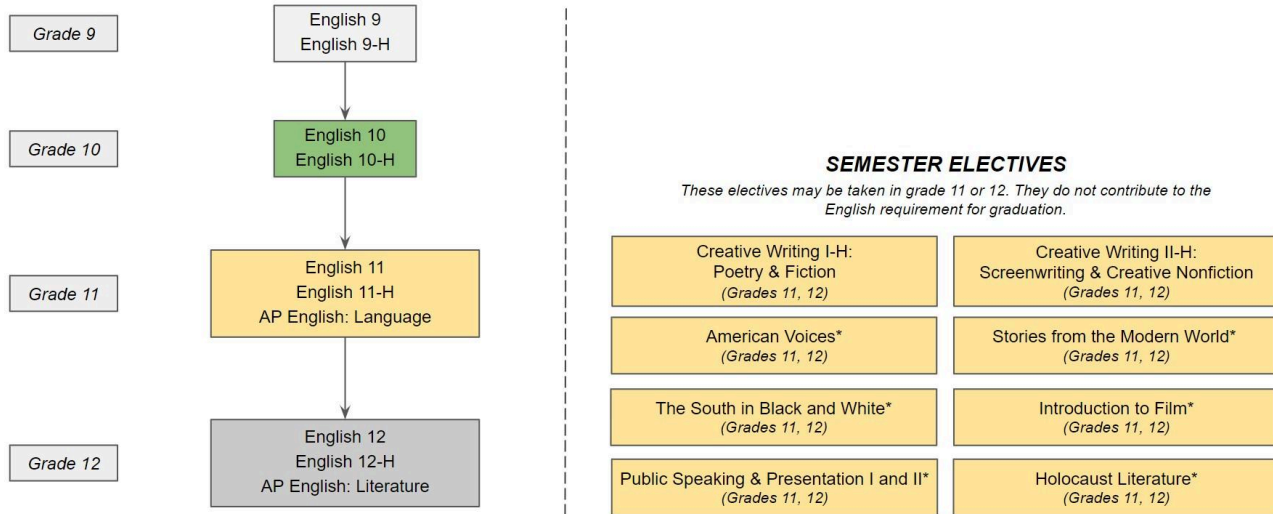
Grade 9

English 9
English 9-H

Grade 10

English 10
English 10-H

Grade 11

English 11
English 11-H
AP English: Language

Grade 12

English 12
English 12-H
AP English: Literature

SEMESTER ELECTIVES

These electives may be taken in grade 11 or 12. They do not contribute to the English requirement for graduation.

Creative Writing I-H: Poetry & Fiction
(Grades 11, 12)

Creative Writing II-H: Screenwriting & Creative Nonfiction
(Grades 11, 12)

American Voices*
(Grades 11, 12)

Stories from the Modern World*
(Grades 11, 12)

The South in Black and White*
(Grades 11, 12)

Introduction to Film*
(Grades 11, 12)

Public Speaking & Presentation I and II*
(Grades 11, 12)

Holocaust Literature*
(Grades 11, 12)